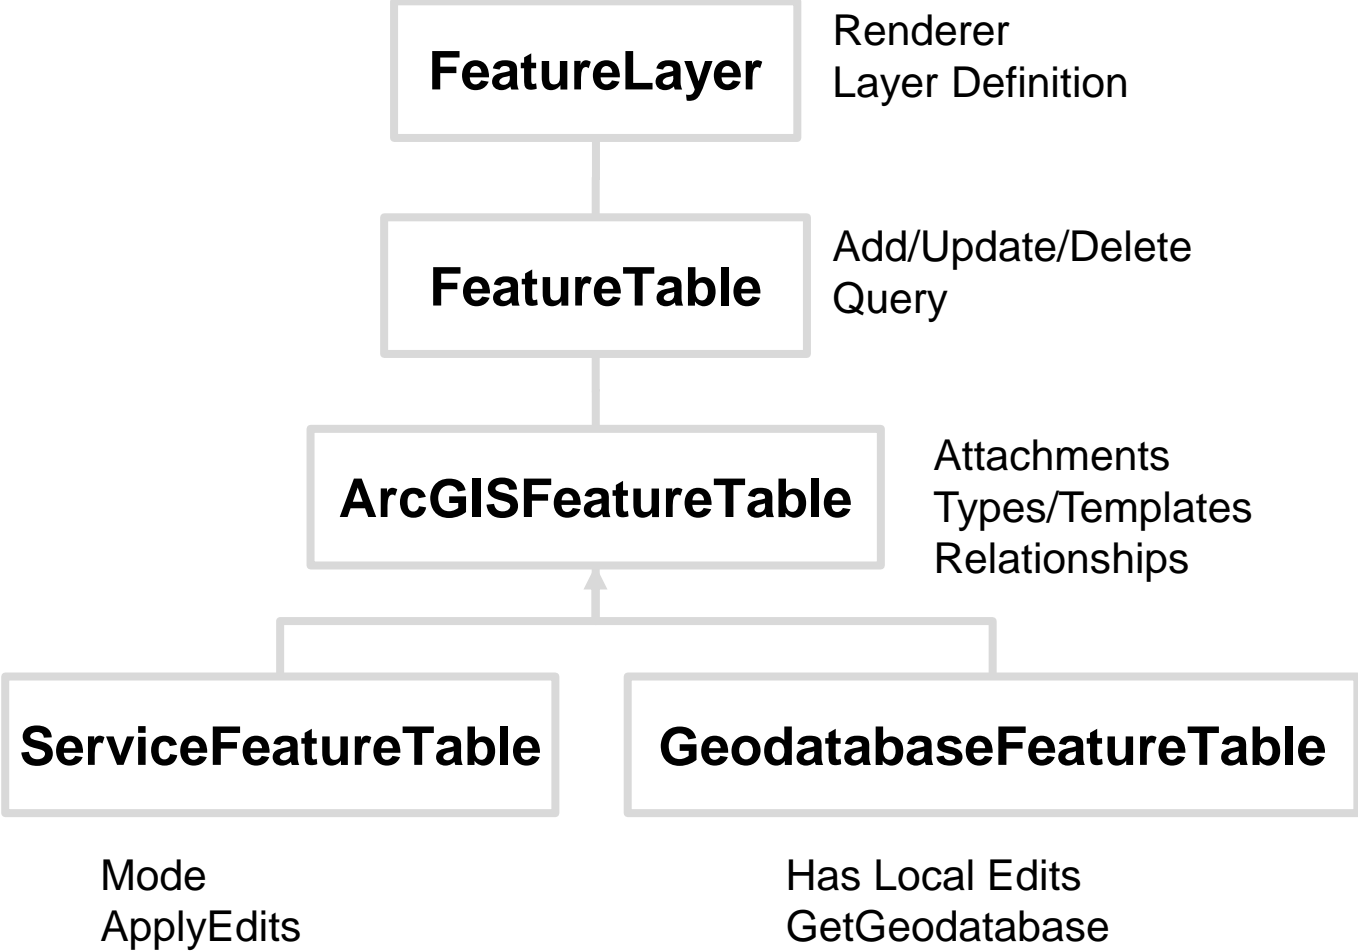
FeatureLayer

Renderer
Layer Definition

FeatureTable

Add/Update/Delete
Query

ArcGISFeatureTable

Attachments
Types/Templates
Relationships

ServiceFeatureTable

GeodatabaseFeatureTable

Mode
ApplyEdits

Has Local Edits
GetGeodatabase